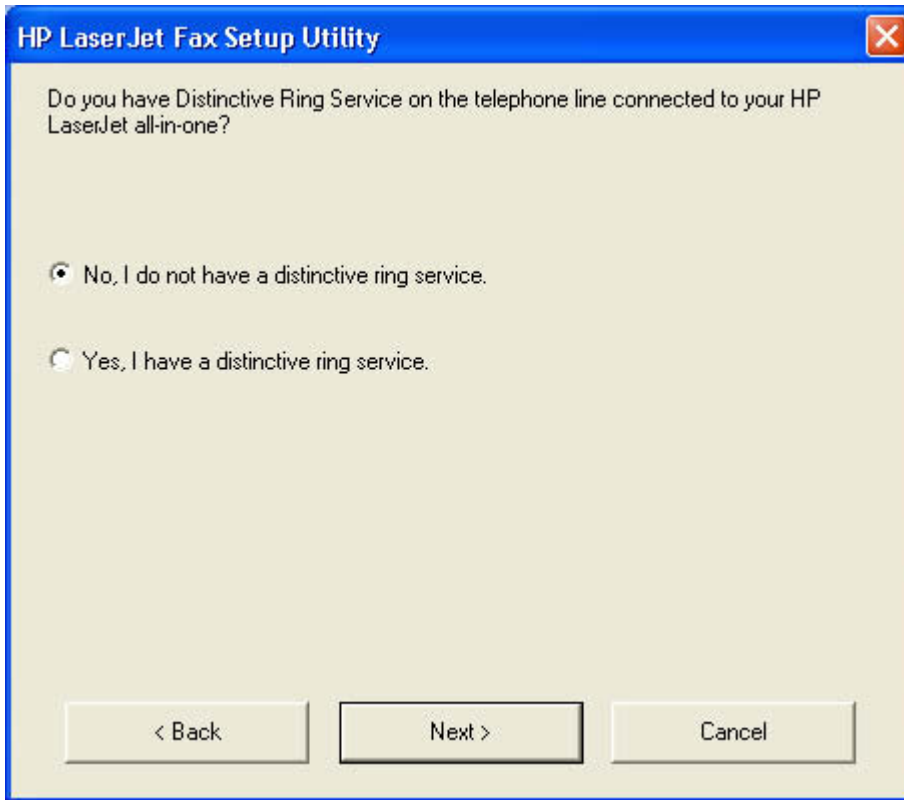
HP LaserJet Fax Setup Utility

Do you have Distinctive Ring Service on the telephone line connected to your HP LaserJet all-in-one?

No, I do not have a distinctive ring service.

Yes, I have a distinctive ring service.

< Back

Next >

Cancel